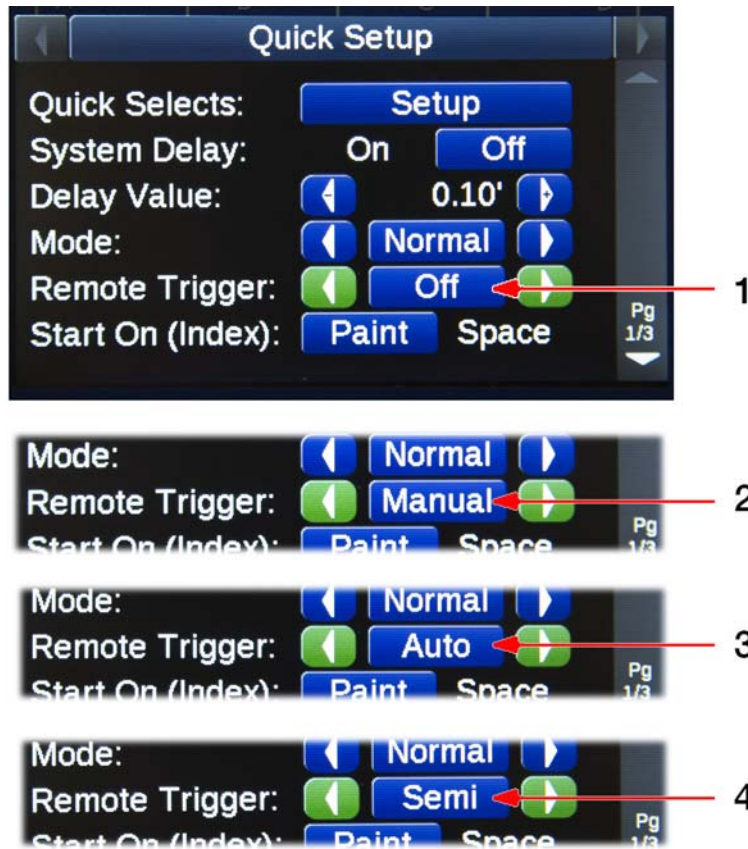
Quick Setup

Quick Selects: Setup
System Delay: On Off
Delay Value: 0.10'
Mode: Normal
Remote Trigger: Off
Start On (Index): Paint Space

Pg 1/3

1

Mode: Normal
Remote Trigger: Manual
Start On (Index): Paint Space

Pg 1/3

2

Mode: Normal
Remote Trigger: Auto
Start On (Index): Paint Space

Pg 1/3

3

Mode: Normal
Remote Trigger: Semi
Start On (Index): Paint Space

Pg 1/3

4